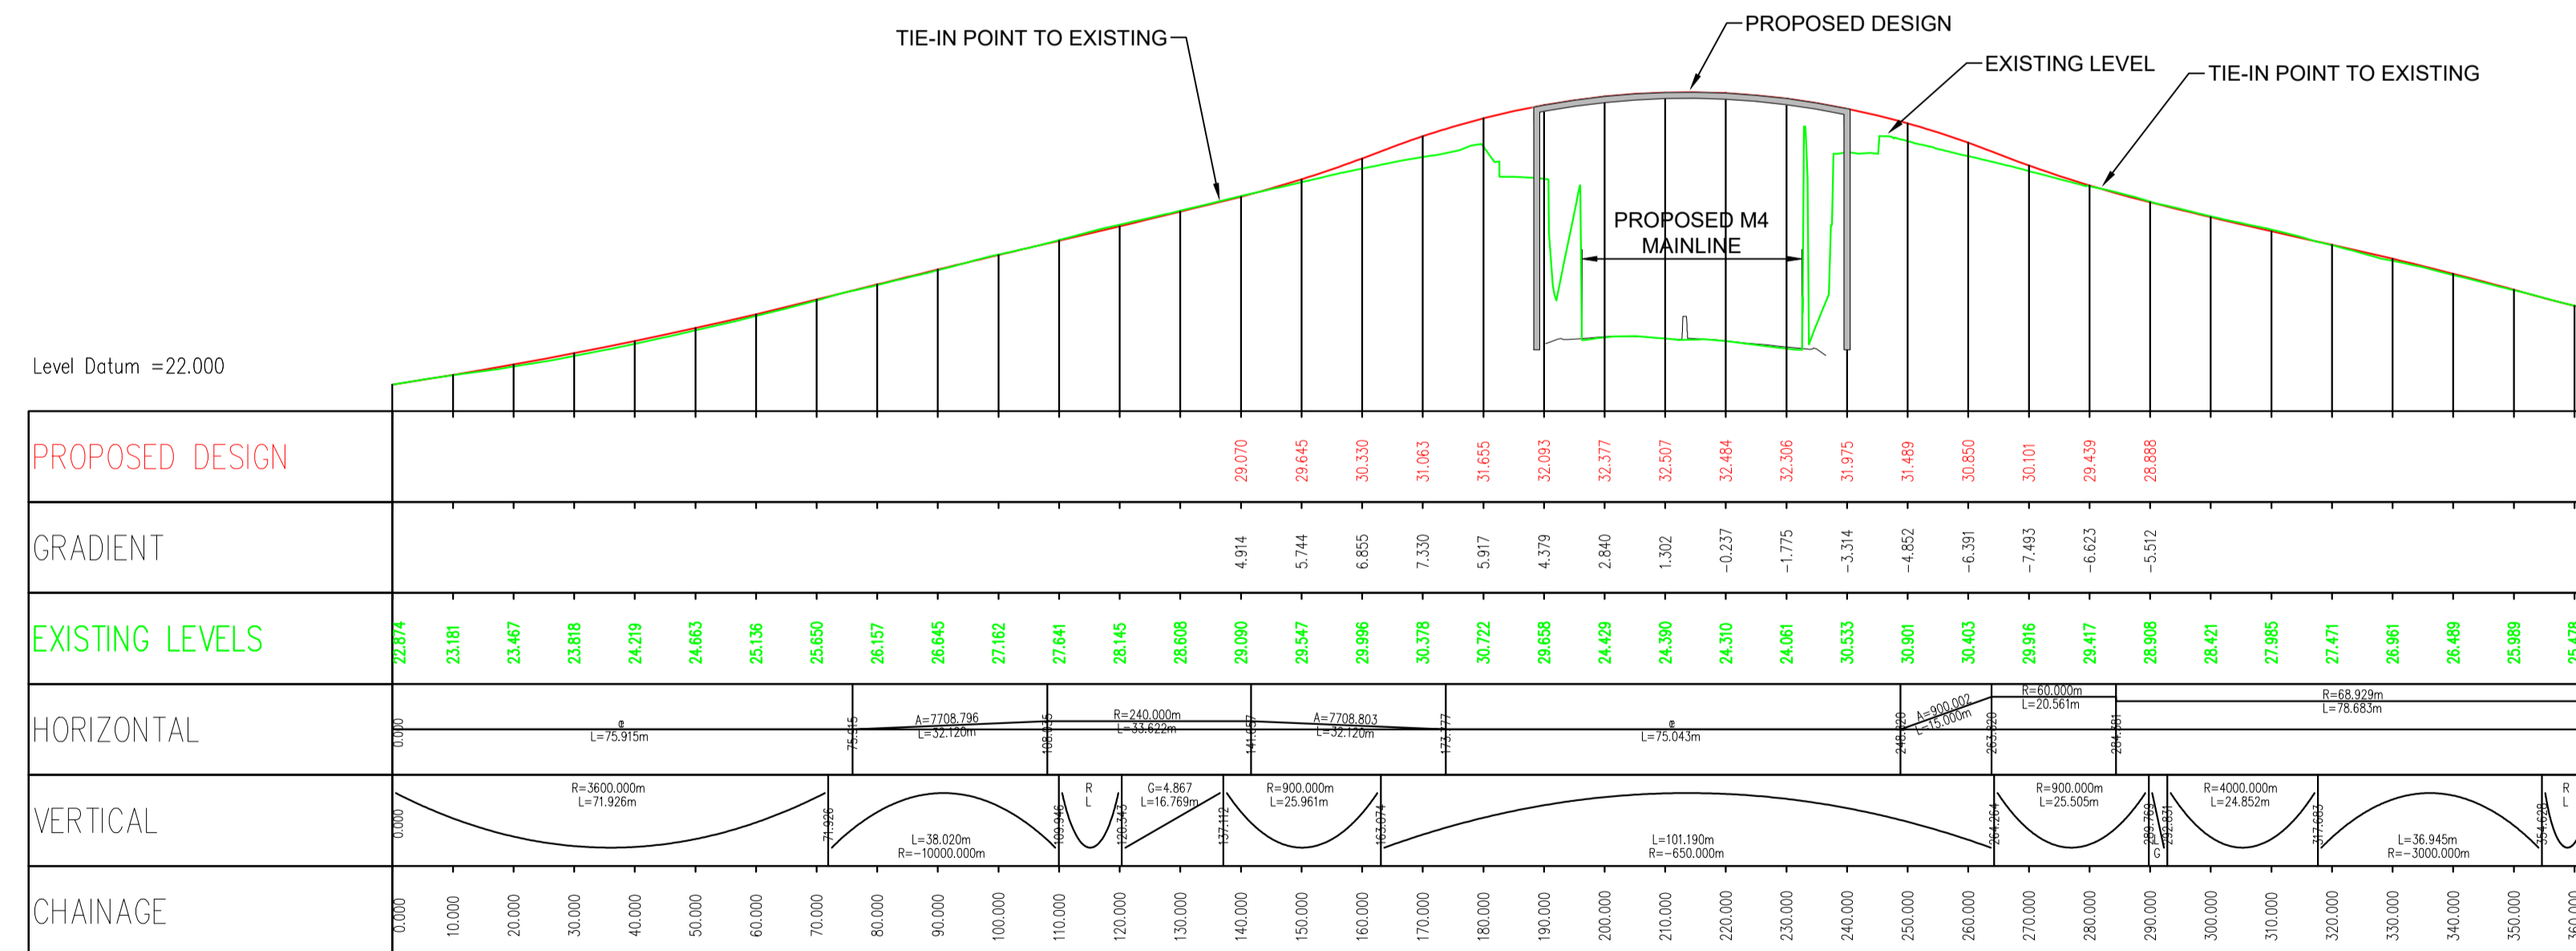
TIE-IN POINT TO EXISTING

PROPOSED DESIGN

EXISTING LEVEL

TIE-IN POINT TO EXISTING

PROPOSED M4 MAINLINE

Level Datum =22.000

| PROPOSED DESIGN | 29.070 | 29.645 | 30.330 | 31.063 | 31.655 | 32.093 | 32.377 | 32.507 | 32.484 | 32.306 | 31.975 | 31.489 | 30.850 | 30.101 | 29.439 | 28.888 |
|---|---|---|---|---|---|---|---|---|---|---|---|---|---|---|---|---|
| GRADIENT | 4.914 | 5.744 | 6.855 | 7.330 | 5.917 | 4.379 | 2.840 | 1.302 | -0.237 | -1.775 | -3.314 | -4.852 | -6.391 | -7.493 | -6.623 | -5.512 |

EXISTING LEVELS: 22.874, 23.181, 23.467, 23.818, 24.219, 24.663, 25.136, 25.650, 26.157, 26.645, 27.162, 27.641, 28.145, 28.608, 29.090, 29.547, 29.996, 30.378, 30.722, 29.658, 24.429, 24.390, 24.310, 24.061, 30.533, 30.901, 30.403, 29.916, 29.417, 28.908, 28.421, 27.985, 27.471, 26.961, 26.489, 25.989, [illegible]

HORIZONTAL: 0.000, ℄ L=75.915m, 75.915, A=7708.796 L=32.120m, 108.035, R=240.000m L=33.622m, 141.657, A=7708.803 L=32.120m, 173.777, ℄ L=75.043m, 248.820, A=900.002 L=15.000m, 263.820, R=60.000m L=20.561m, 284.381, R=68.929m L=78.683m

VERTICAL: 0.000, R=3600.000m L=71.926m, 71.926, L=38.020m R=-10000.000m, 109.946, R L, 120.343, G=4.867 L=16.769m, 137.112, R=900.000m L=25.961m, 163.074, L=101.190m R=-650.000m, 264.264, R=900.000m L=25.505m, 289.769, G, 292.831, R=4000.000m L=24.852m, 317.683, L=36.945m R=-3000.000m, 354.628, R L

CHAINAGE: 0.000, 10.000, 20.000, 30.000, 40.000, 50.000, 60.000, 70.000, 80.000, 90.000, 100.000, 110.000, 120.000, 130.000, 140.000, 150.000, 160.000, 170.000, 180.000, 190.000, 200.000, 210.000, 220.000, 230.000, 240.000, 250.000, 260.000, 270.000, 280.000, 290.000, 300.000, 310.000, 320.000, 330.000, 340.000, 350.000, 360.000